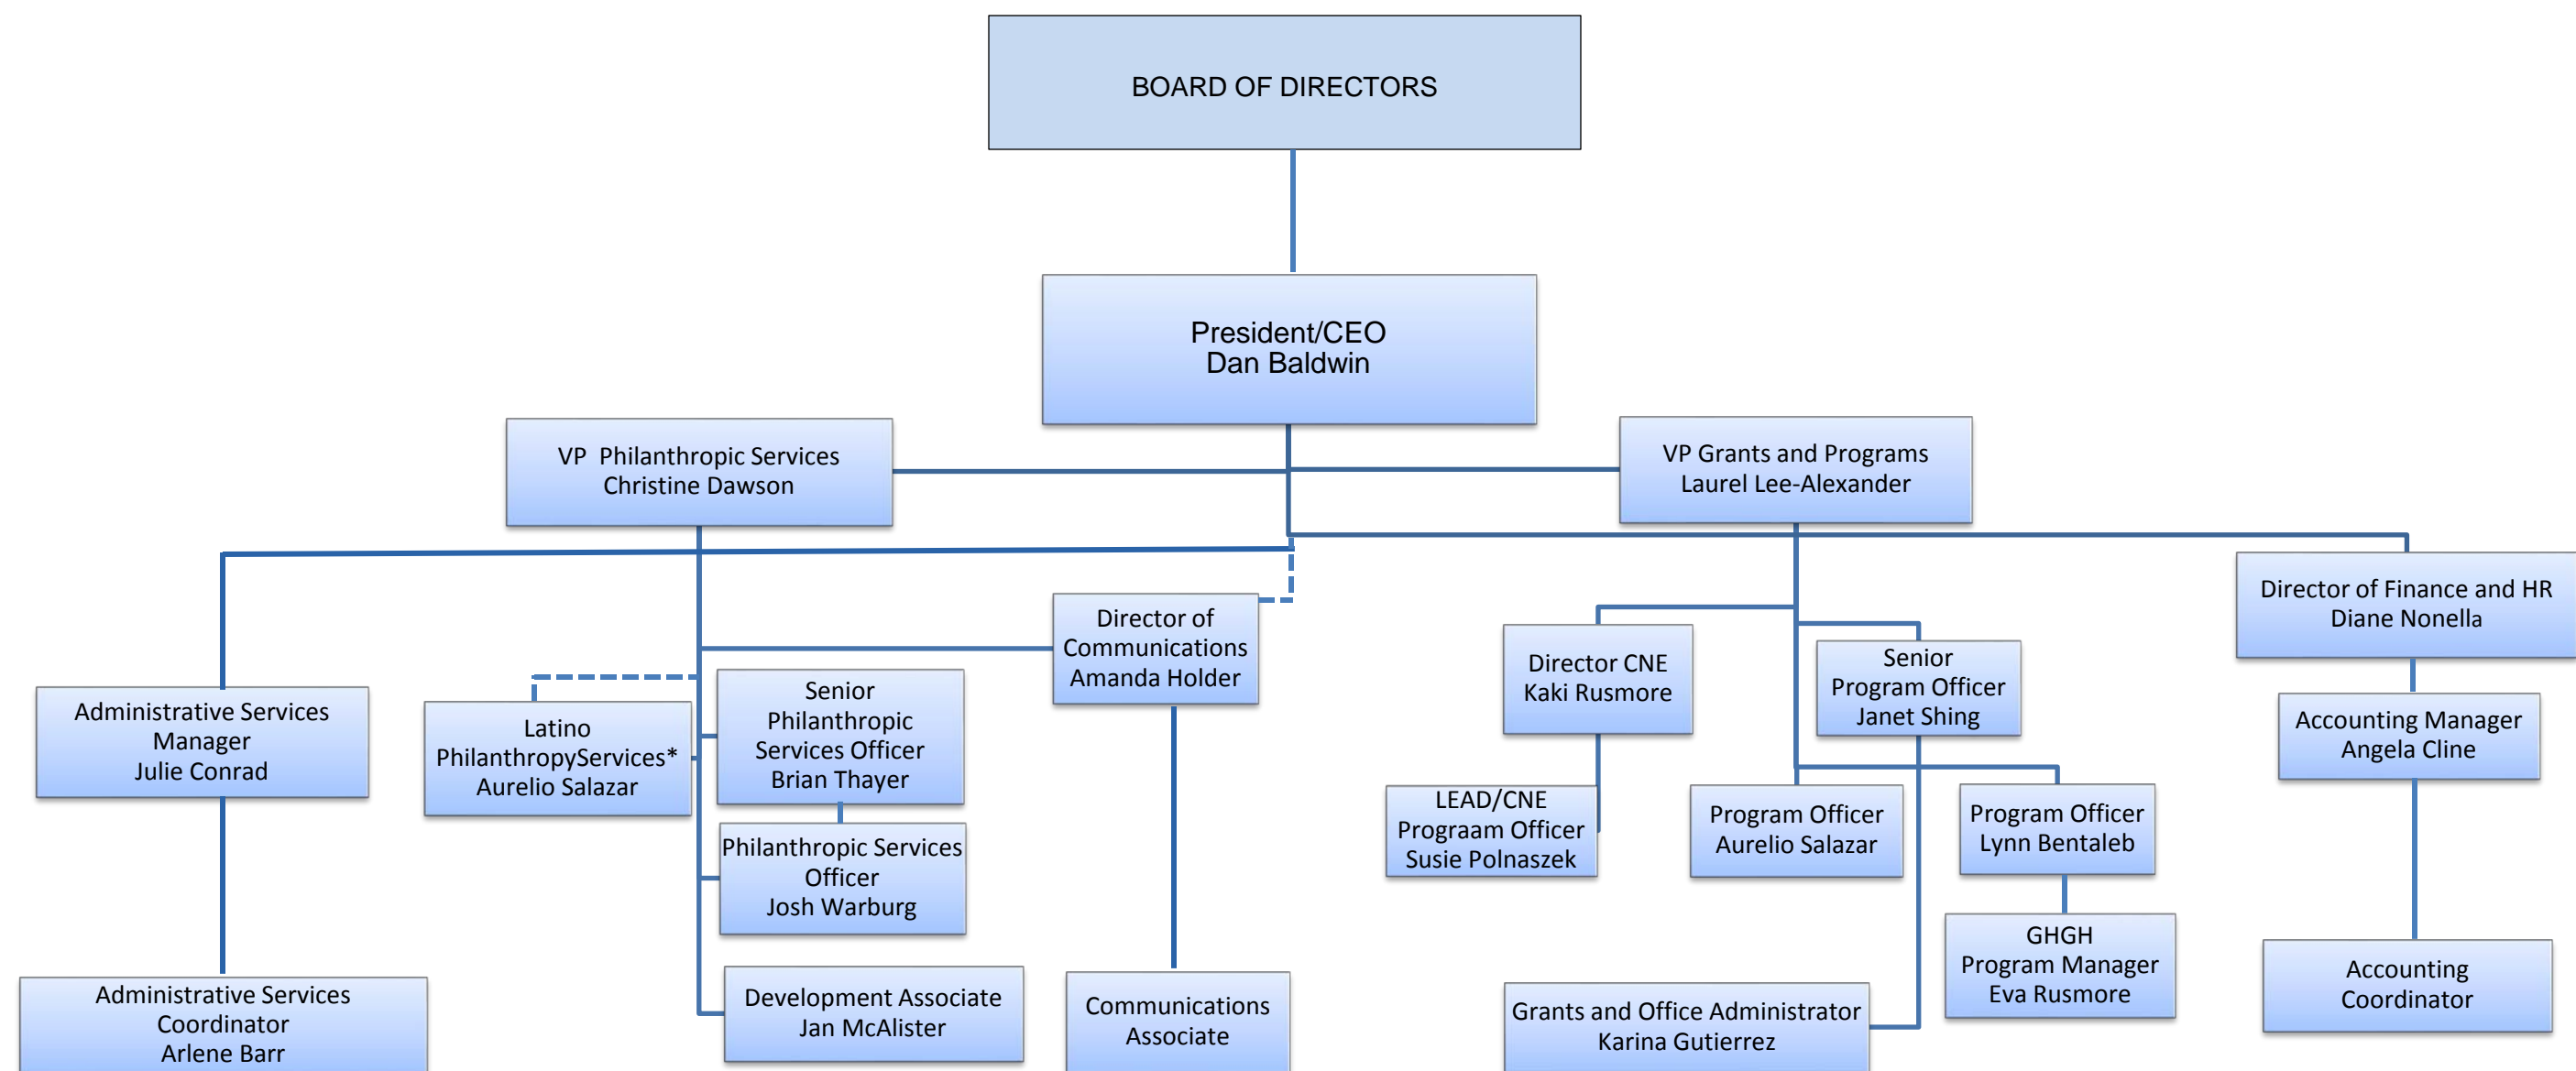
BOARD OF DIRECTORS

President/CEO
Dan Baldwin

VP Philanthropic Services
Christine Dawson

VP Grants and Programs
Laurel Lee-Alexander

Director of Finance and HR
Diane Nonella

Director of Communications
Amanda Holder

Director CNE
Kaki Rusmore

Senior Program Officer
Janet Shing

Administrative Services Manager
Julie Conrad

Latino PhilanthropyServices*
Aurelio Salazar

Senior Philanthropic Services Officer
Brian Thayer

Accounting Manager
Angela Cline

LEAD/CNE Prograam Officer
Susie Polnaszek

Program Officer
Aurelio Salazar

Program Officer
Lynn Bentaleb

Philanthropic Services Officer
Josh Warburg

GHGH Program Manager
Eva Rusmore

Accounting Coordinator

Administrative Services Coordinator
Arlene Barr

Development Associate
Jan McAlister

Communications Associate

Grants and Office Administrator
Karina Gutierrez